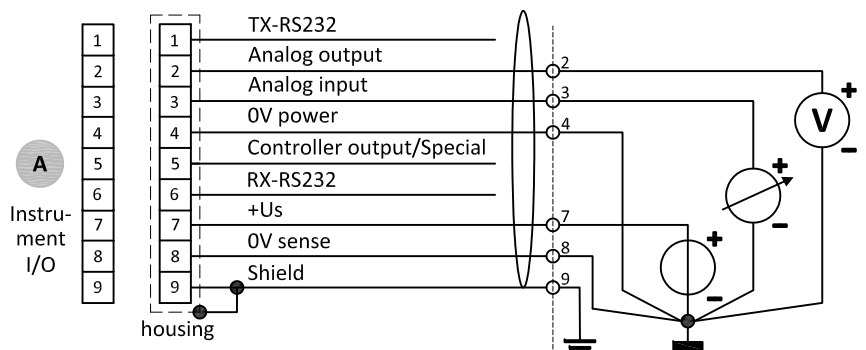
A

Instrument I/O

| 1 |
|---|
| 2 |
| 3 |
| 4 |
| 5 |
| 6 |
| 7 |
| 8 |
| 9 |

| 1 |
|---|
| 2 |
| 3 |
| 4 |
| 5 |
| 6 |
| 7 |
| 8 |
| 9 |

housing

TX-RS232
Analog output
Analog input
0V power
Controller output/Special
RX-RS232
+Us
0V sense
Shield

2
3
4
7
8
9

V
+
−
+
−
+
−